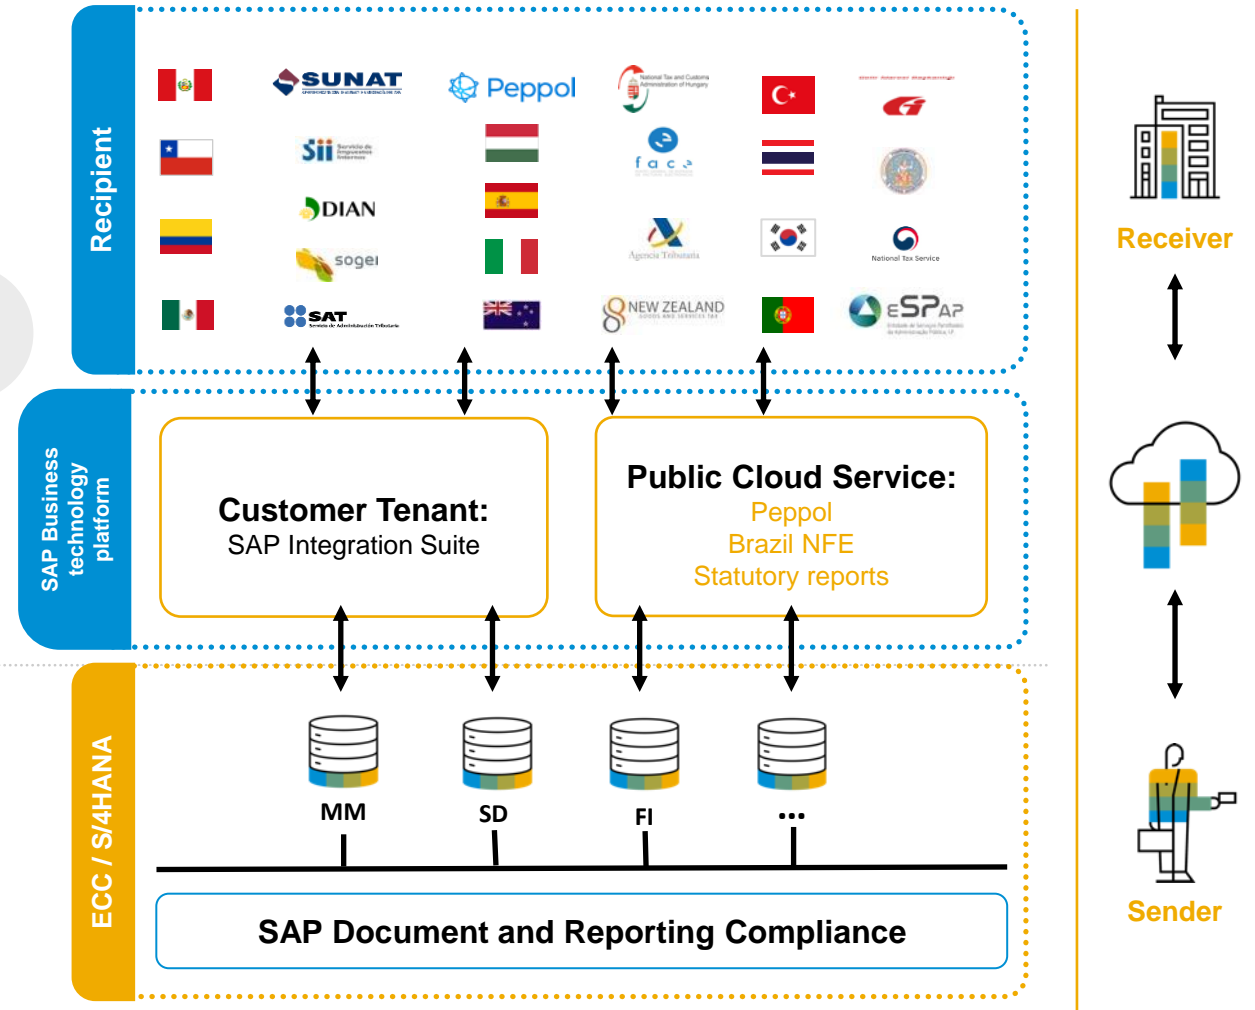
Recipient

SUNAT

Peppol

National Tax and Customs Administration of Hungary

Sii Servicio de Impuestos Internos

face

DIAN

sogei

Agencia Tributaria

National Tax Service

SAT Servicio de Administración Tributaria

NEW ZEALAND GOODS AND SERVICES TAX

eSPap

SAP Business technology platform

Customer Tenant:
SAP Integration Suite

Public Cloud Service:
Peppol
Brazil NFE
Statutory reports

ECC / S/4HANA

MM

SD

FI

...

SAP Document and Reporting Compliance

Receiver

Sender